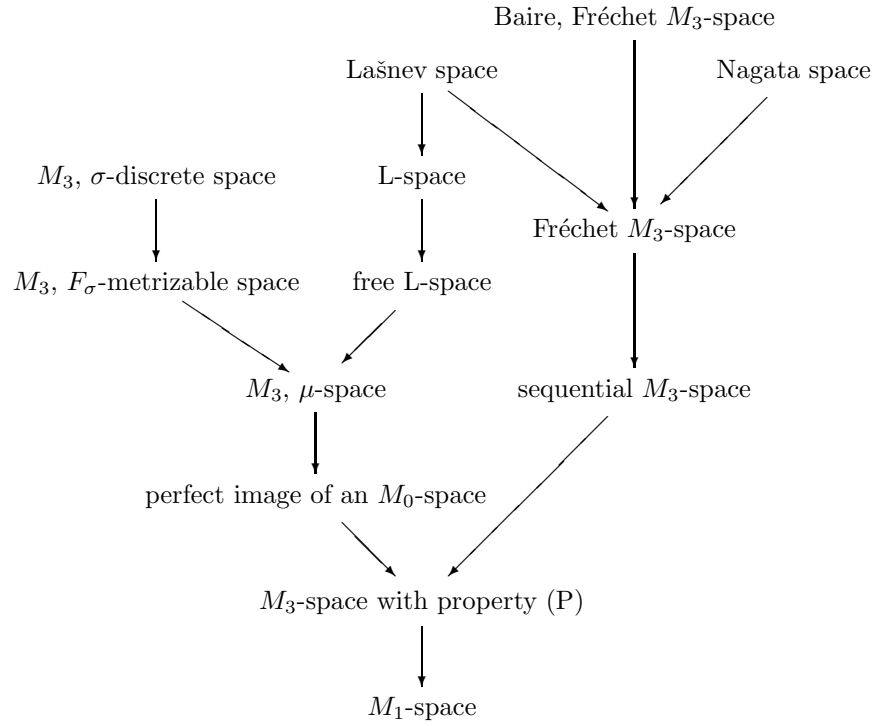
Baire, Fréchet $M_3$-space

Lašnev space

Nagata space

$M_3$, $\sigma$-discrete space

L-space

Fréchet $M_3$-space

$M_3$, $F_\sigma$-metrizable space

free L-space

$M_3$, $\mu$-space

sequential $M_3$-space

perfect image of an $M_0$-space

$M_3$-space with property (P)

$M_1$-space